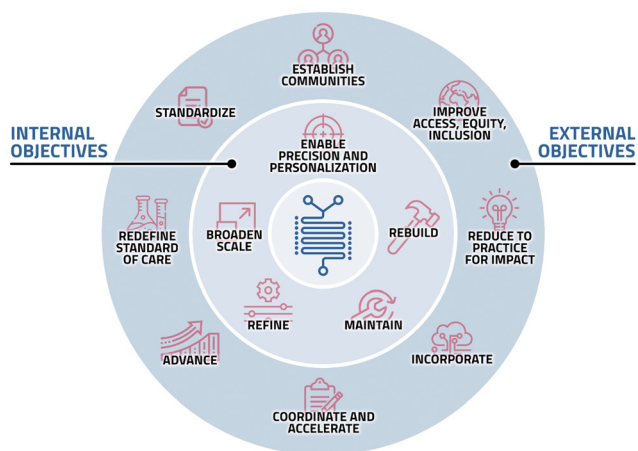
INTERNAL OBJECTIVES

EXTERNAL OBJECTIVES

ESTABLISH COMMUNITIES

STANDARDIZE

IMPROVE ACCESS, EQUITY, INCLUSION

ENABLE PRECISION AND PERSONALIZATION

BROADEN SCALE

REBUILD

REDEFINE STANDARD OF CARE

REDUCE TO PRACTICE FOR IMPACT

REFINE

MAINTAIN

ADVANCE

INCORPORATE

COORDINATE AND ACCELERATE